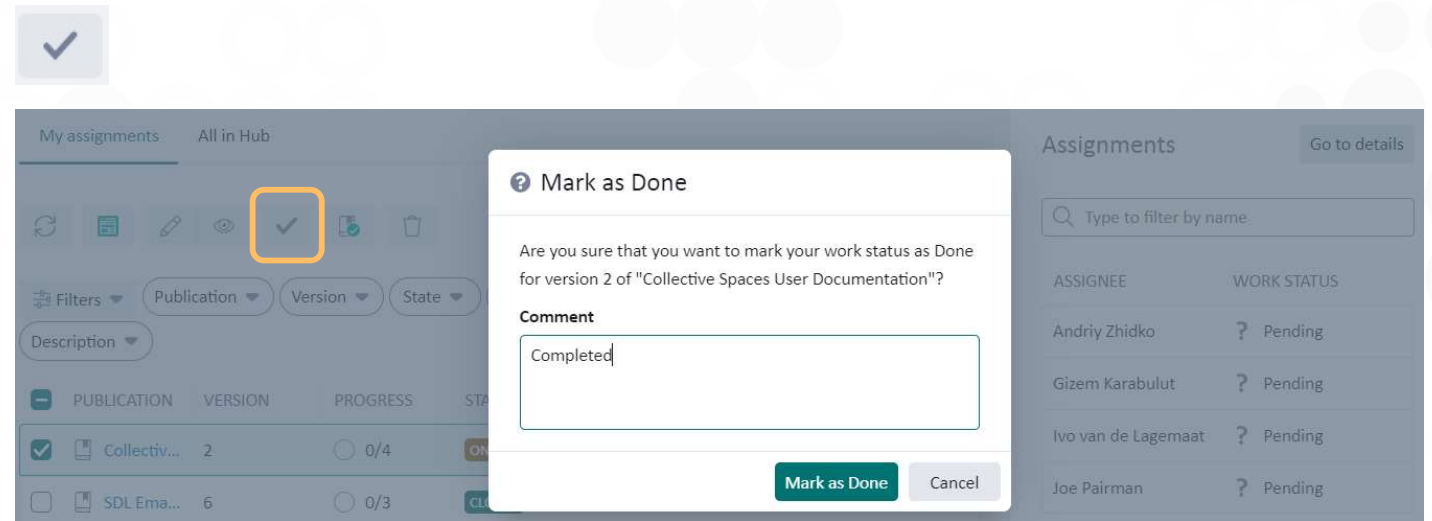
My assignments All in Hub

Filters Publication Version State

Description

PUBLICATION VERSION PROGRESS STA

Collectiv... 2 0/4 ON

SDL Ema... 6 0/3 CL

Mark as Done

Are you sure that you want to mark your work status as Done for version 2 of "Collective Spaces User Documentation"?

Comment

Completed

Mark as Done Cancel

Assignments Go to details

Type to filter by name

| ASSIGNEE | WORK STATUS |
|---|---|
| Andriy Zhidko | ? Pending |
| Gizem Karabulut | ? Pending |
| Ivo van de Lagemaat | ? Pending |
| Joe Pairman | ? Pending |